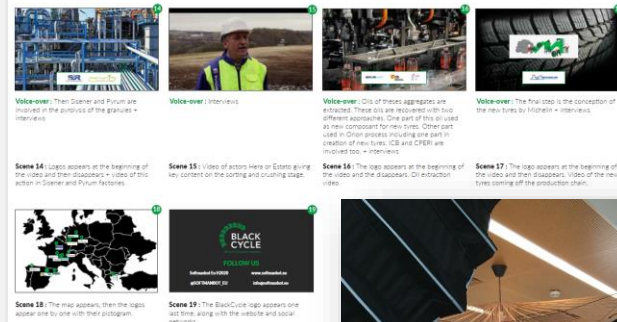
14

Voice-over : Then Sisener and Purum are involved in the pyrolysis of the granules + interviews.

Scene 14 : Logos appears at the beginning of the video and then disappears + video of this action in Sisener and Purum factories.

15

Voice-over : Interviews

Scene 15 : Video of actors Hera or Estato giving key content on the sorting and crushing stage.

16

Voice-over : Oils of theses aggregates are extracted. These oils are recovered with two different approaches. One part of this oil used as new compsoant for new tires. Other part used in Orion process including one part in creation of new tyres. ICB and CPERI are involved too. + interviews

Scene 16 : The logo appears at the beginning of the video and the disappears. Oil extraction video.

17

Voice-over : The final step is the conception of the new tyres by Michelin + interviews.

Scene 17 : The logo appears at the beginning of the video and then disappears. Video of the new tyres coming off the production chain.

18

Scene 18 : The map appears, then the logos appear one by one with their pictogram.

19

BLACK CYCLE
FOLLOW US
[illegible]
@SOFTMANBOT_EU
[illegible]
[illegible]

Scene 19 : The BlackCycle logo appears one last time, along with the website and social networks.